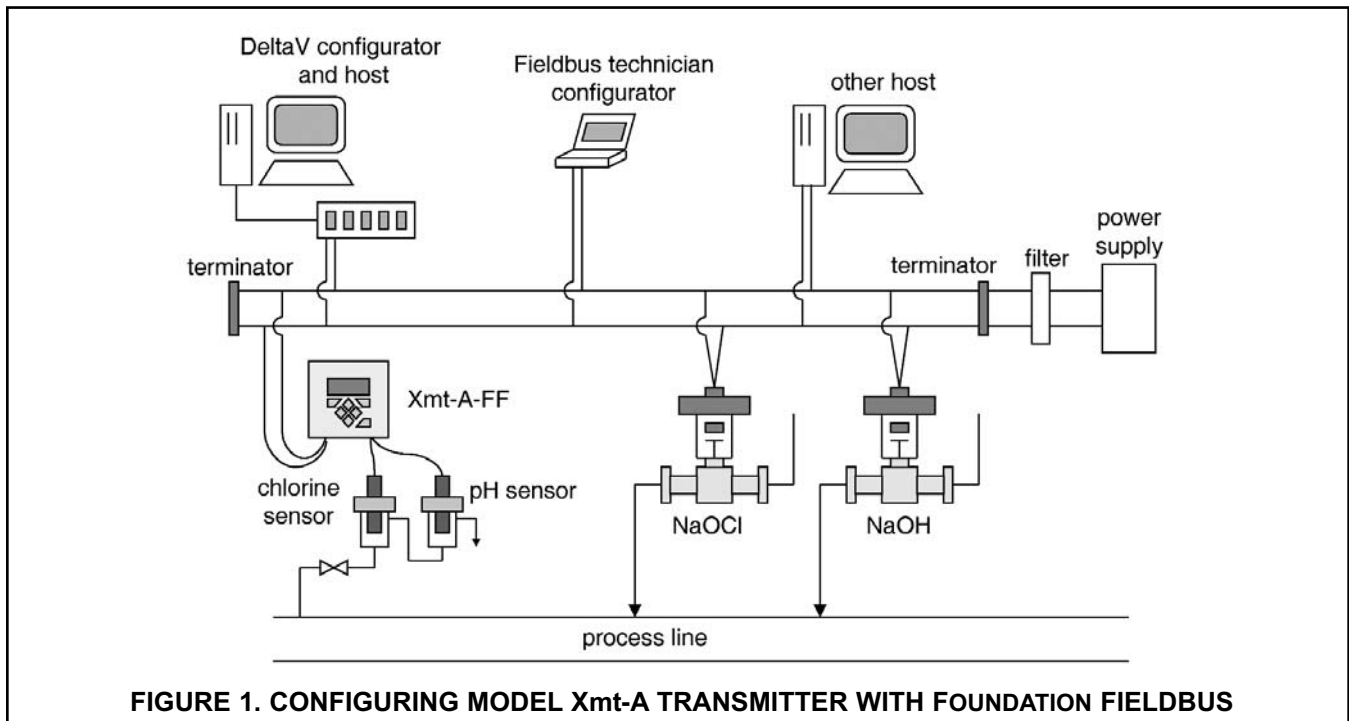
DeltaV configurator and host

Fieldbus technician configurator

other host

power supply

terminator

terminator

filter

Xmt-A-FF

chlorine sensor

pH sensor

NaOCl

NaOH

process line

FIGURE 1. CONFIGURING MODEL Xmt-A TRANSMITTER WITH FOUNDATION FIELDBUS